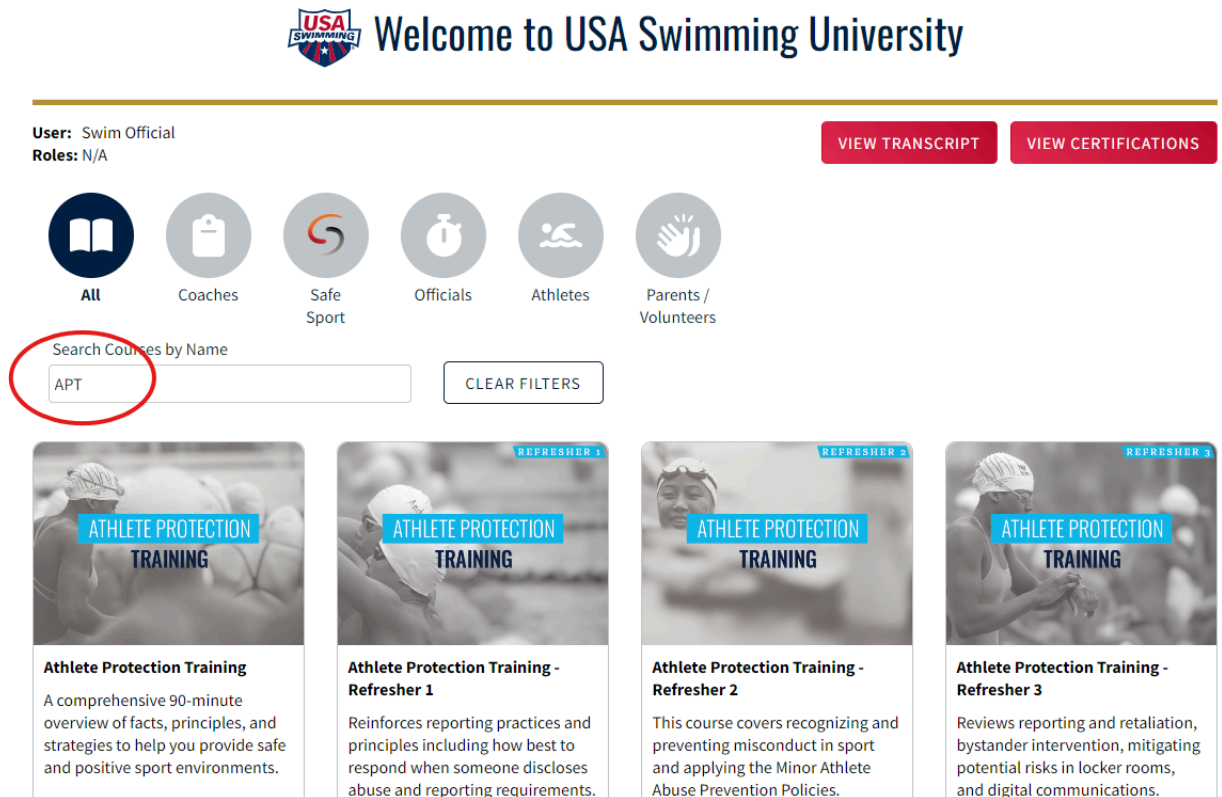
USA SWIMMING

Welcome to USA Swimming University

User: Swim Official
Roles: N/A

VIEW TRANSCRIPT

VIEW CERTIFICATIONS

All

Coaches

Safe Sport

Officials

Athletes

Parents / Volunteers

Search Courses by Name

APT

CLEAR FILTERS

ATHLETE PROTECTION TRAINING

Athlete Protection Training

A comprehensive 90-minute overview of facts, principles, and strategies to help you provide safe and positive sport environments.

REFRESHER 1

ATHLETE PROTECTION TRAINING

Athlete Protection Training - Refresher 1

Reinforces reporting practices and principles including how best to respond when someone discloses abuse and reporting requirements.

REFRESHER 2

ATHLETE PROTECTION TRAINING

Athlete Protection Training - Refresher 2

This course covers recognizing and preventing misconduct in sport and applying the Minor Athlete Abuse Prevention Policies.

REFRESHER 3

ATHLETE PROTECTION TRAINING

Athlete Protection Training - Refresher 3

Reviews reporting and retaliation, bystander intervention, mitigating potential risks in locker rooms, and digital communications.